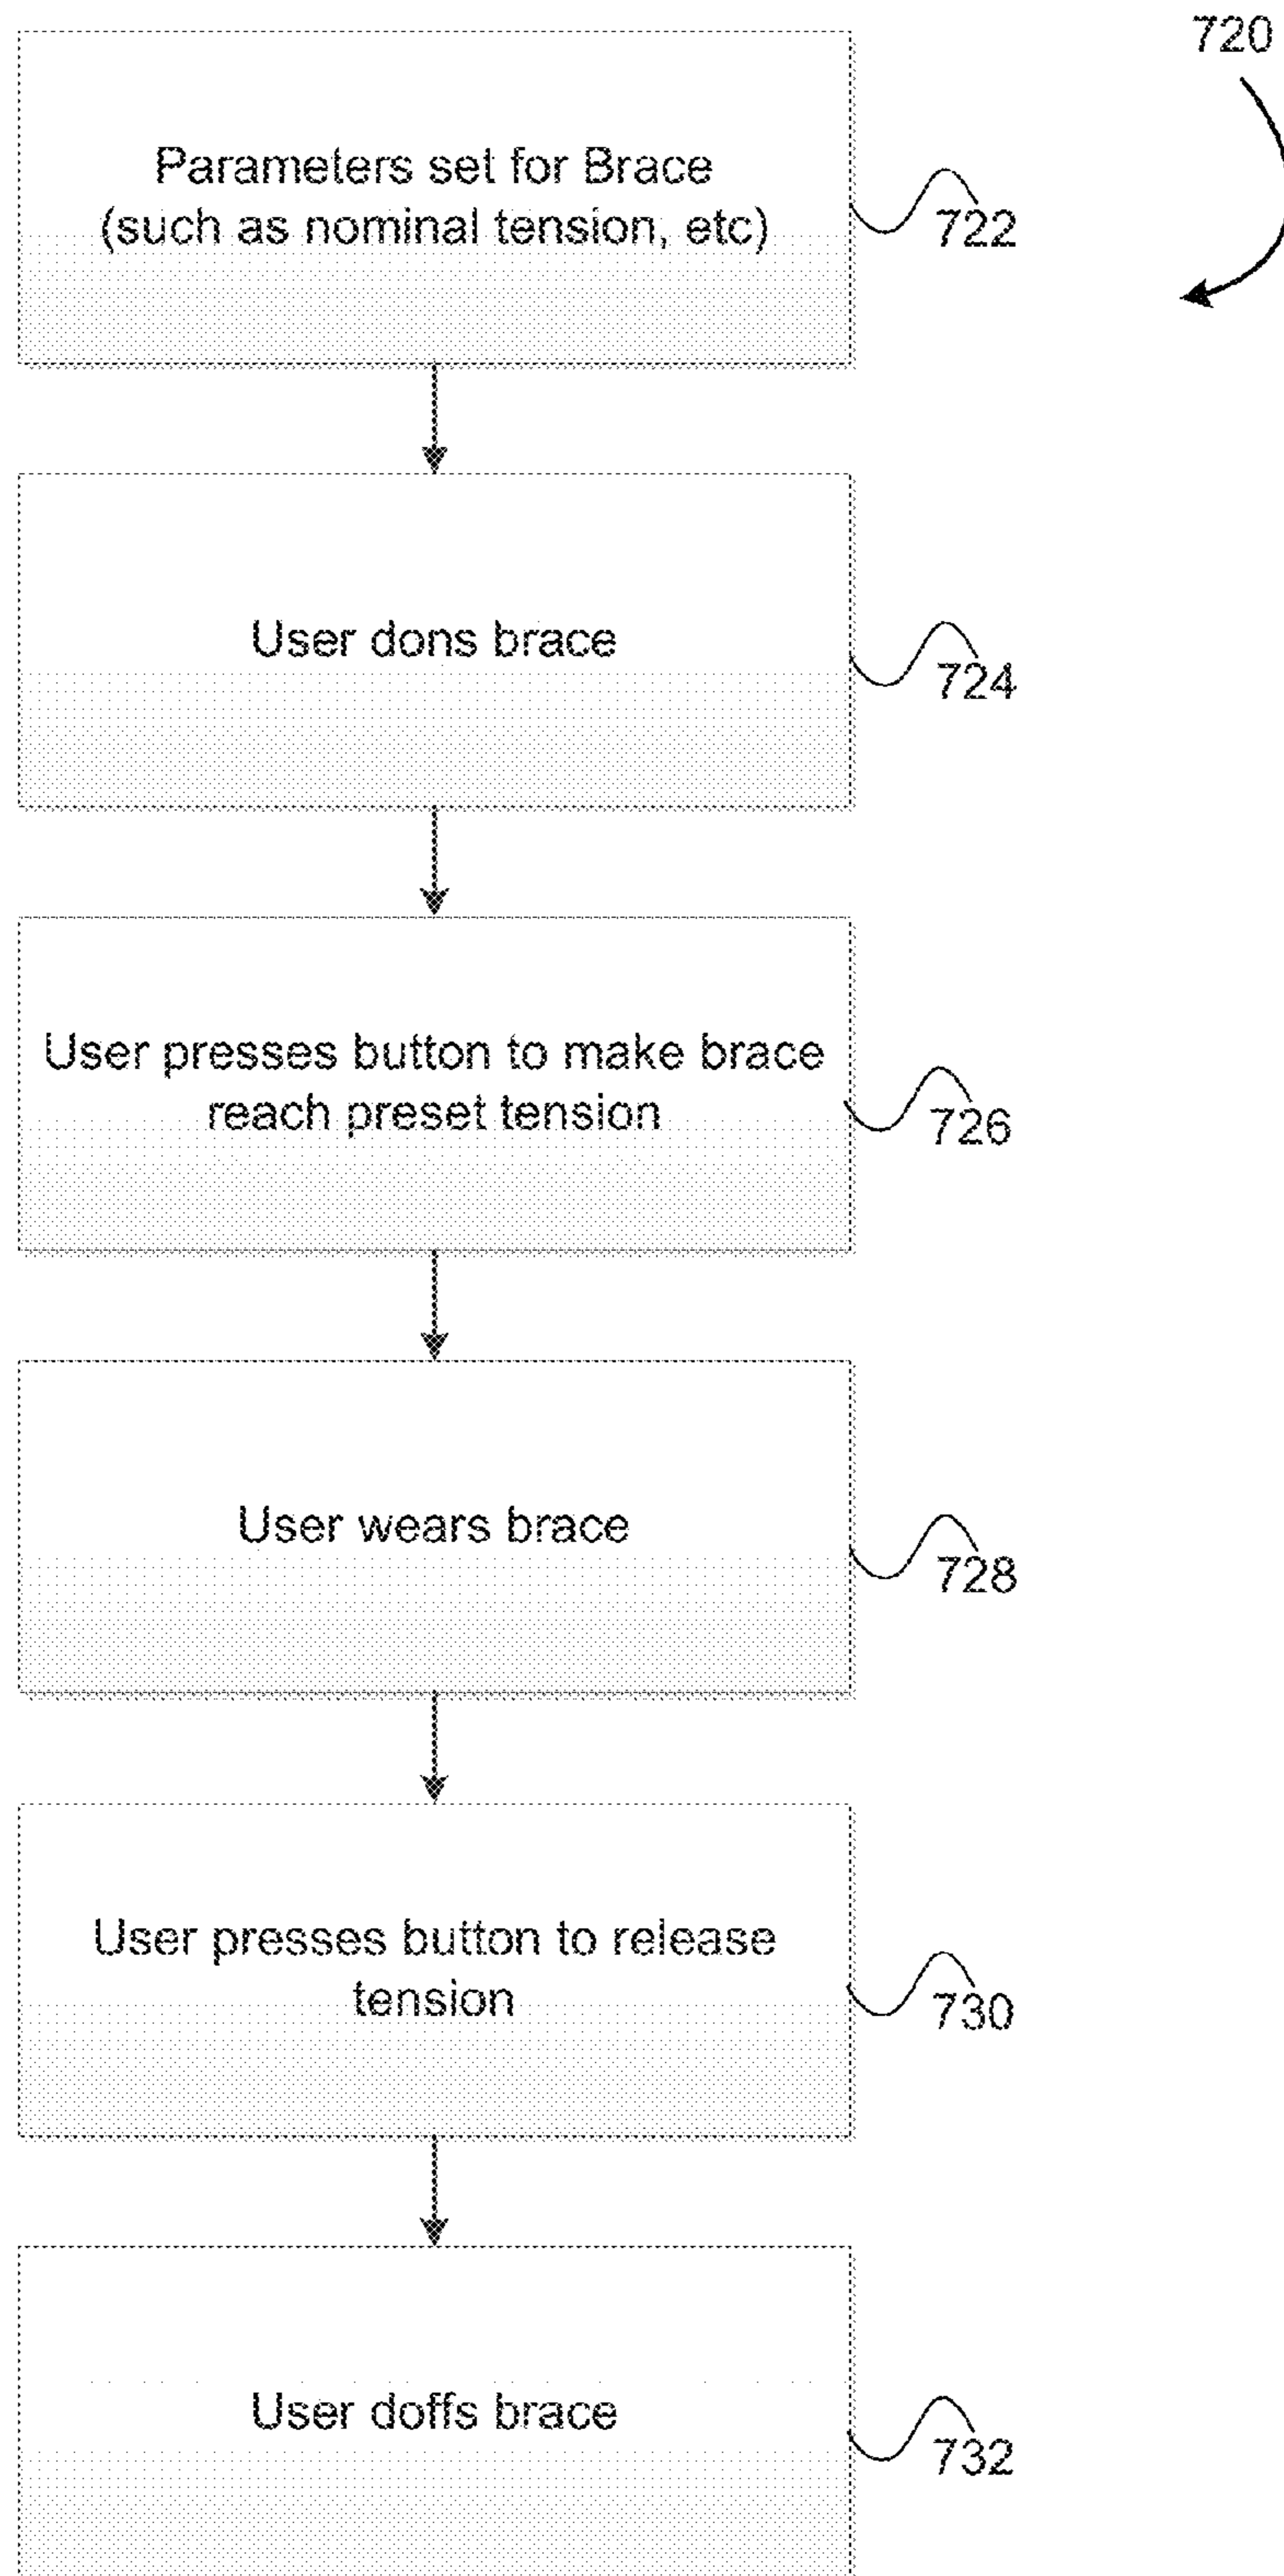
720

Parameters set for Brace (such as nominal tension, etc)

722

User dons brace

724

User presses button to make brace reach preset tension

726

User wears brace

728

User presses button to release tension

730

User doffs brace

732